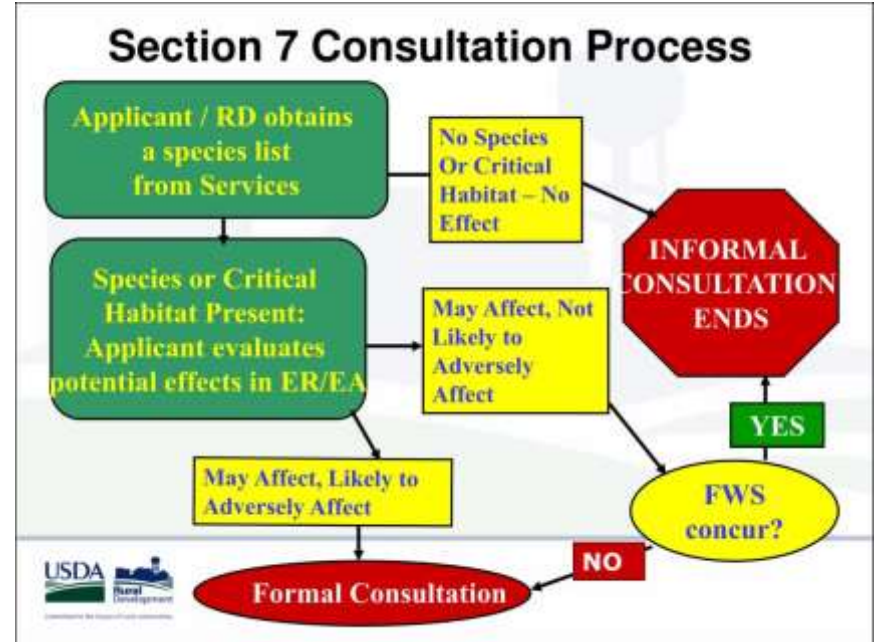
Section 7 Consultation Process

Applicant / RD obtains a species list from Services

No Species Or Critical Habitat – No Effect

INFORMAL CONSULTATION ENDS

Species or Critical Habitat Present: Applicant evaluates potential effects in ER/EA

May Affect, Not Likely to Adversely Affect

YES

May Affect, Likely to Adversely Affect

FWS concur?

NO

USDA Rural Development

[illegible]

Formal Consultation